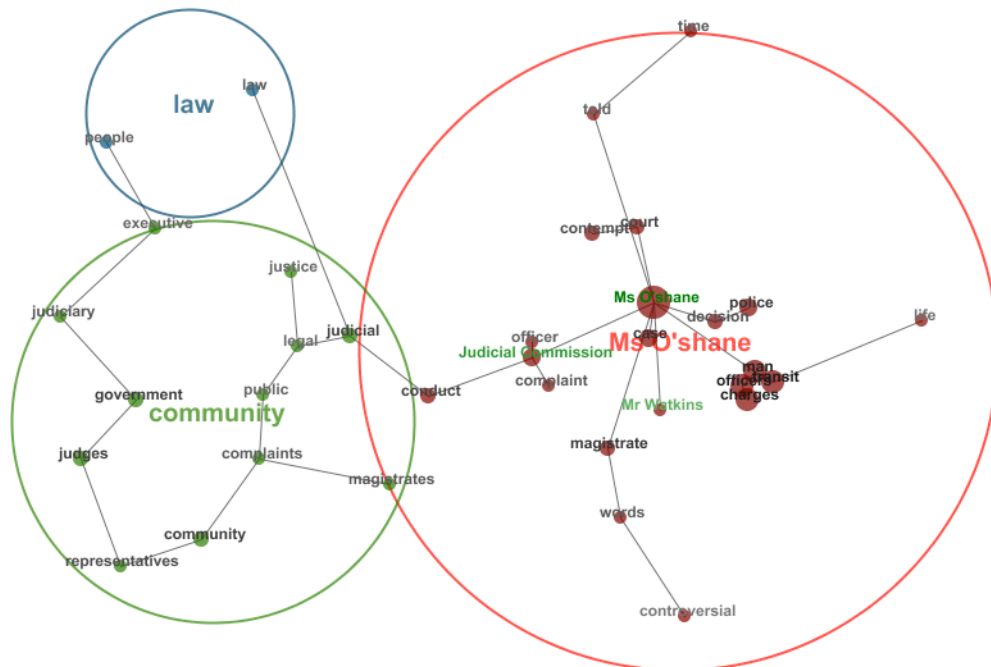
law
law
people
executive
justice
judiciary
legal
judicial
public
government
community
judges
complaints
magistrates
community
representatives
time
told
contempt
court
Ms O'shane
police
decision
life
officer
case
Ms O'shane
Judicial Commission
complaint
conduct
man
transit
officers
charges
Mr Watkins
magistrate
words
controversial